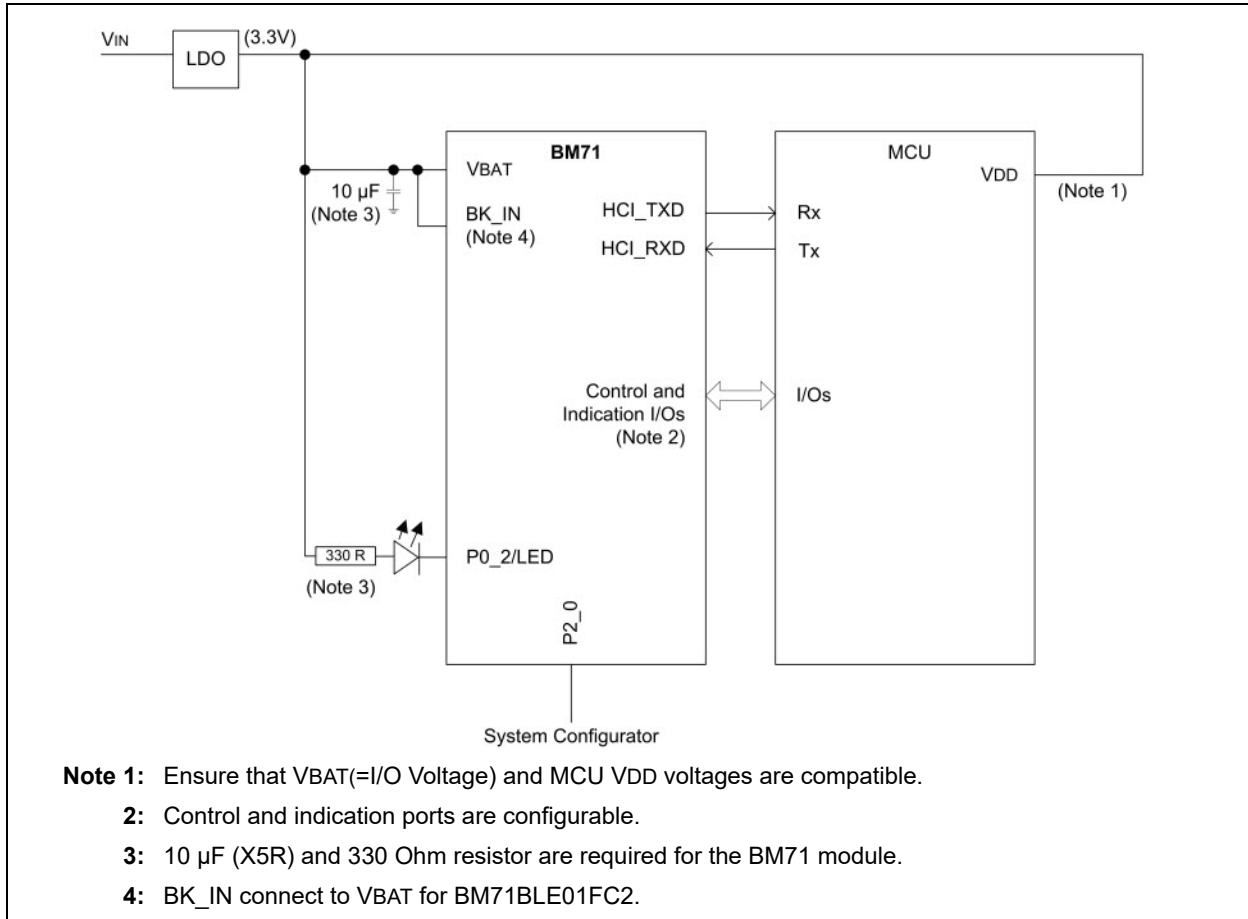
VIN
LDO
(3.3V)
BM71
VBAT
10 µF
(Note 3)
BK_IN
(Note 4)
HCI_TXD
HCI_RXD
MCU
VDD
(Note 1)
Rx
Tx
Control and Indication I/Os (Note 2)
I/Os
330 R
(Note 3)
P0_2/LED
P2_0
System Configurator

Note 1: Ensure that VBAT(=I/O Voltage) and MCU VDD voltages are compatible.
2: Control and indication ports are configurable.
3: 10 µF (X5R) and 330 Ohm resistor are required for the BM71 module.
4: BK_IN connect to VBAT for BM71BLE01FC2.